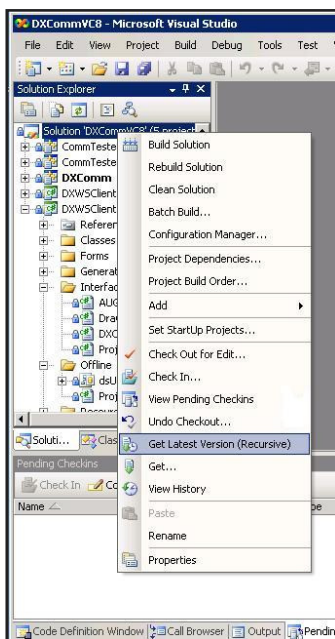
DXCommVC8 - Microsoft Visual Studio

File Edit View Project Build Debug Tools Test

Solution Explorer

Solution 'DXCommVC8' (5 project

CommTeste

CommTeste

DXComm

DXWSClient

DXWSClient

Referen

Classes

Forms

Generat

Interfac

AUG

Drag

DXC

Proj

Offline

dsU

Proj

Soluti... Clas

Pending Checkins

Check In Co

Name

Build Solution

Rebuild Solution

Clean Solution

Batch Build...

Configuration Manager...

Project Dependencies...

Project Build Order...

Add

Set StartUp Projects...

Check Out for Edit...

Check In...

View Pending Checkins

Undo Checkout...

Get Latest Version (Recursive)

Get...

View History

Paste

Rename

Properties

Code Definition Window Call Browser Output Pendin